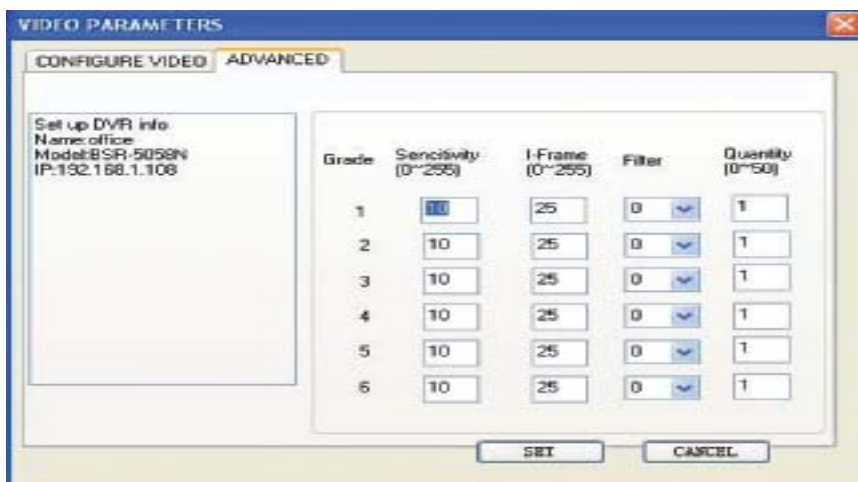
VIDEO PARAMETERS

CONFIGURE VIDEO ADVANCED

Set up DVR info
Name:office
Model:BSR-5058N
IP:192.168.1.108

| Grade | Sencitivity (0~255) | I-Frame (0~255) | Filter | Quantity (0~50) |
|---|---|---|---|---|
| 1 | 10 | 25 | 0 | 1 |
| 2 | 10 | 25 | 0 | 1 |
| 3 | 10 | 25 | 0 | 1 |
| 4 | 10 | 25 | 0 | 1 |
| 5 | 10 | 25 | 0 | 1 |
| 6 | 10 | 25 | 0 | 1 |

SET CANCEL